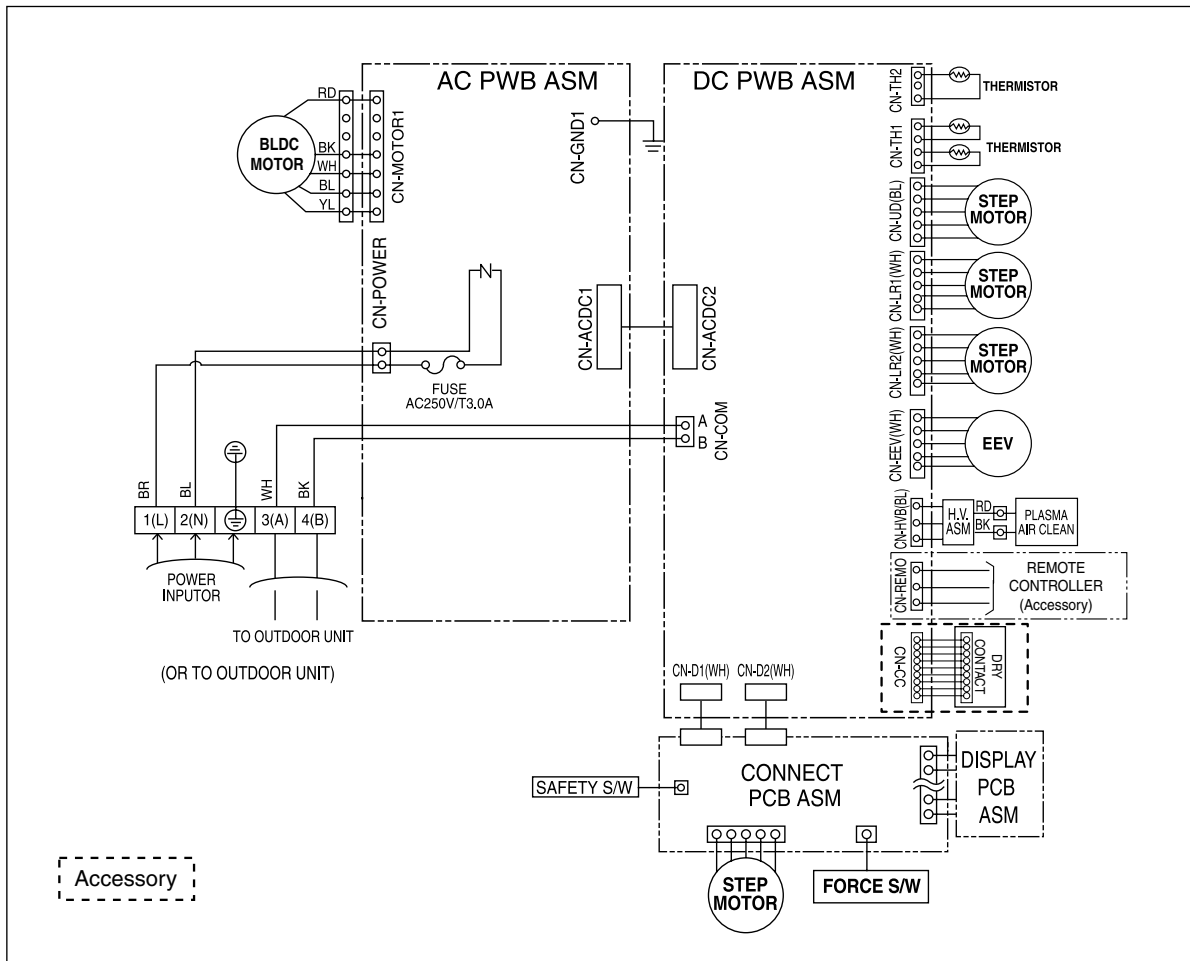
AC PWB ASM

DC PWB ASM

RD
BK
WH
BL
YL

BLDC MOTOR

CN-MOTOR1

CN-GND1

CN-POWER

CN-ACDC1

CN-ACDC2

FUSE
AC250V/T3.0A

A
B
CN-COM

BR BL WH BK

1(L) 2(N) 3(A) 4(B)

POWER INPUTOR

TO OUTDOOR UNIT

(OR TO OUTDOOR UNIT)

CN-TH2
THERMISTOR

CN-TH1
THERMISTOR

CN-UD(BL)
STEP MOTOR

CN-LR1(WH)
STEP MOTOR

CN-LR2(WH)
STEP MOTOR

CN-EEV(WH)
EEV

CN-HVB(BL)
H.V. ASM
RD
BK
PLASMA AIR CLEAN

CN-REMO
REMOTE CONTROLLER (Accessory)

CN-CC
DRY CONTACT

CN-D1(WH) CN-D2(WH)

SAFETY S/W

CONNECT PCB ASM

DISPLAY PCB ASM

STEP MOTOR

FORCE S/W

Accessory